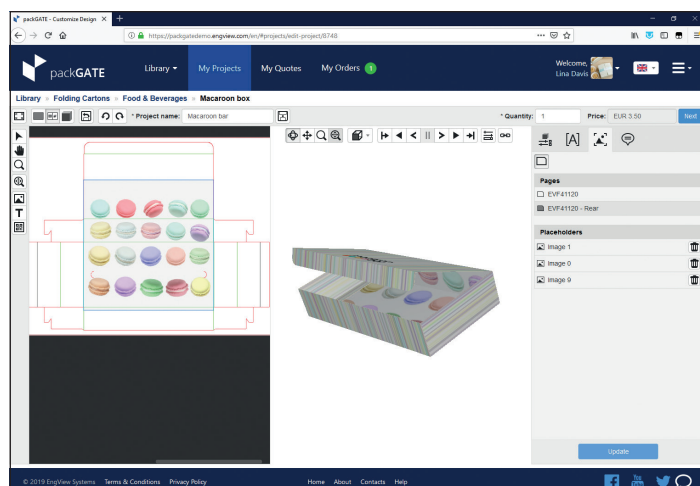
packGATE - Customize Design ×
+
https://packgatedemo.engview.com/en/#projects/edit-project/8748
packGATE
Library ▾
My Projects
My Quotes
My Orders 1
Welcome, Lina Davis
Library » Folding Cartons » Food & Beverages » Macaroon box
* Project name: Macaroon bar
* Quantity: 1
Price: EUR 3.50
Next
[A]
Pages
EVF41120
EVF41120 - Rear
Placeholders
Image 1
Image 0
Image 9
Update
© 2019 EngView Systems Terms & Conditions Privacy Policy
Home About Contacts Help